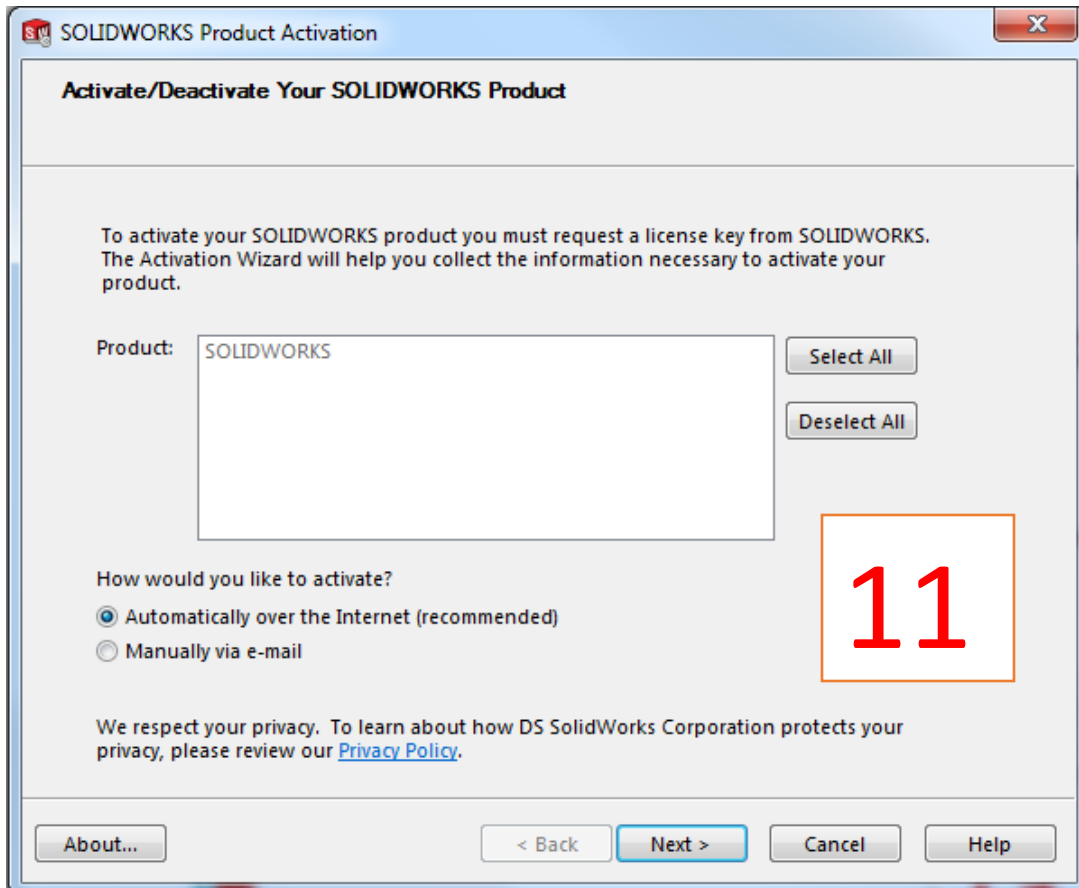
SOLIDWORKS Product Activation

Activate/Deactivate Your SOLIDWORKS Product

To activate your SOLIDWORKS product you must request a license key from SOLIDWORKS. The Activation Wizard will help you collect the information necessary to activate your product.

Product:

SOLIDWORKS

Select All

Deselect All

How would you like to activate?

Automatically over the Internet (recommended)

Manually via e-mail

11

We respect your privacy. To learn about how DS SolidWorks Corporation protects your privacy, please review our Privacy Policy.

About...

< Back

Next >

Cancel

Help